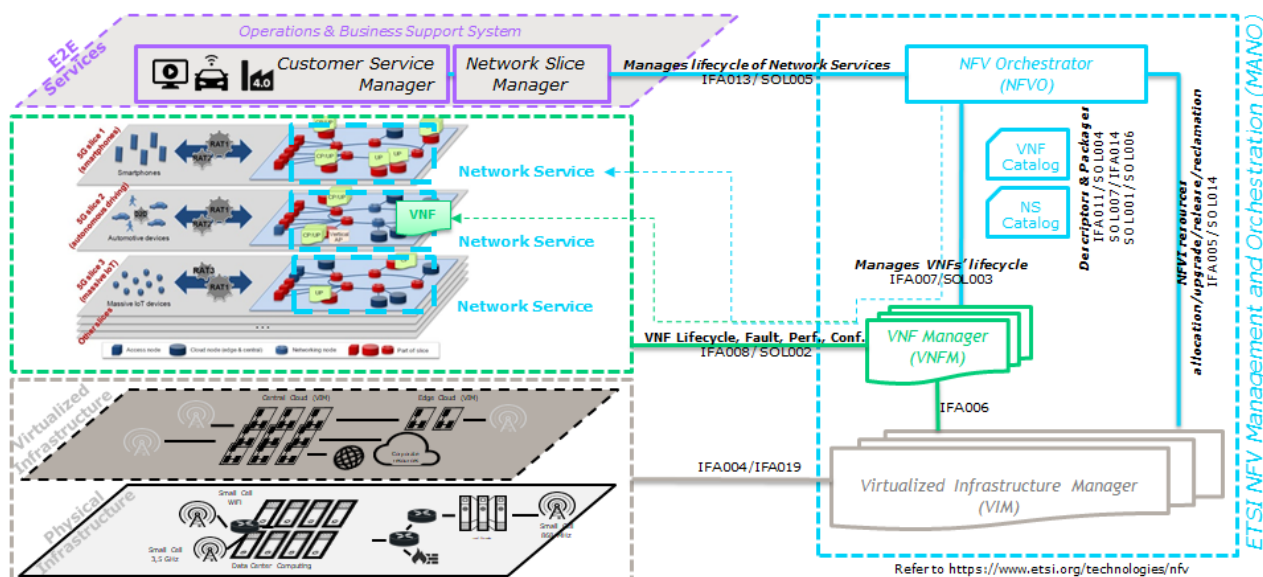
E2E Services

Operations & Business Support System

Customer Service Manager

Network Slice Manager

Manages lifecycle of Network Services
IFA013/SOL005

NFV Orchestrator (NFVO)

VNF Catalog

NS Catalog

Descriptors & Packages
IFA011/SOL004
SOL007/IFA014
SOL001/SOL006

NFVI resources allocation/upgrade/release/reclamation
IFA005/SOL014

ETSI NFV Management and Orchestration (MANO)

5G slice 1 (smartphones)
Smartphones
RAT1
RAT2

5G slice 2 (autonomous driving)
Automotive devices
RAT1
RAT2
VNF

5G slice 3 (massive IoT)
Massive IoT devices
RAT3

Other slices

...

Access node
Cloud node (edge & central)
Networking node
Part of slice

CP/UP
UP
UP
CP/UP
Vertical AP
UP

Network Service

Network Service

Network Service

Manages VNFs' lifecycle
IFA007/SOL003

VNF Lifecycle, Fault, Perf., Conf.
IFA008/SOL002

VNF Manager (VNFM)

IFA006

Virtualized Infrastructure

Central Cloud (VIM)

Edge Cloud (VIM)

Corporate Wan/Uk

IFA004/IFA019

Virtualized Infrastructure Manager (VIM)

Physical Infrastructure

Small Cell WIFI

Small Cell 3,5 GHz

Data Center Computing

Small Cell 60GHz

Refer to https://www.etsi.org/technologies/nfv